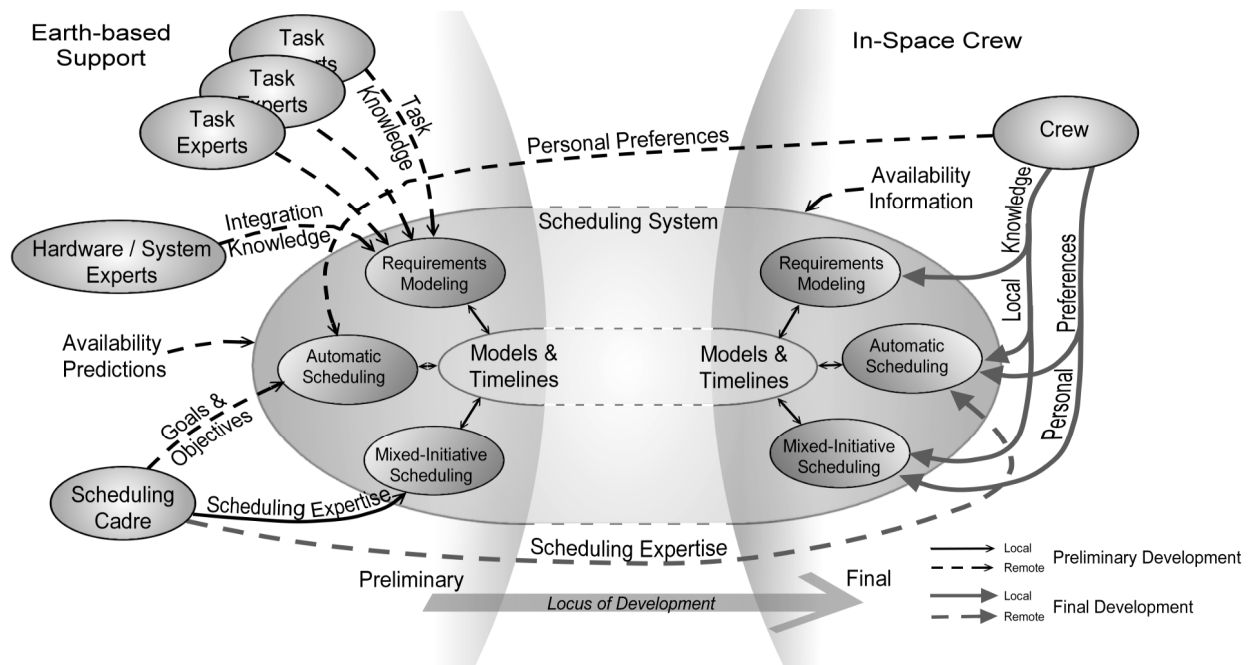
Earth-based Support

In-Space Crew

Task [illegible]

Task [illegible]

Task Experts

Task Knowledge

Personal Preferences

Crew

Availability Information

Integration Knowledge

Scheduling System

Hardware / System Experts

Requirements Modeling

Requirements Modeling

Knowledge

Local

Preferences

Availability Predictions

Automatic Scheduling

Models & Timelines

Models & Timelines

Automatic Scheduling

Personal

Goals & Objectives

Mixed-Initiative Scheduling

Mixed-Initiative Scheduling

Scheduling Cadre

Scheduling Expertise

Scheduling Expertise

Preliminary

Final

Locus of Development

Local
Remote
Preliminary Development

Local
Remote
Final Development